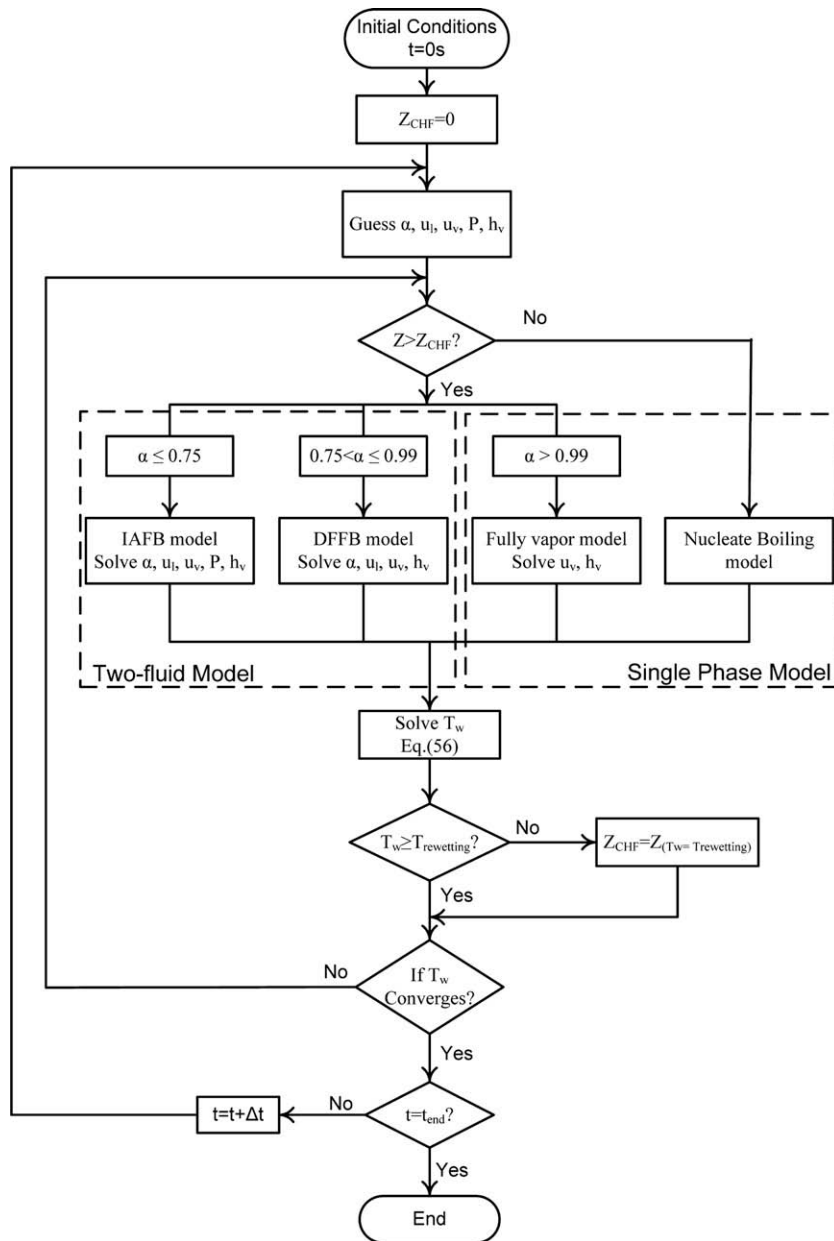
Initial Conditions
t=0s

$Z_{CHF}=0$

Guess α, $u_l$, $u_v$, P, $h_v$

$Z>Z_{CHF}$?

No

Yes

α ≤ 0.75

0.75<α ≤ 0.99

α > 0.99

IAFB model
Solve α, $u_l$, $u_v$, P, $h_v$

DFFB model
Solve α, $u_l$, $u_v$, $h_v$

Fully vapor model
Solve $u_v$, $h_v$

Nucleate Boiling model

Two-fluid Model

Single Phase Model

Solve $T_w$
Eq.(56)

$T_w \geq T_{rewetting}$?

No

$Z_{CHF}=Z_{(Tw=Trewetting)}$

Yes

No

If $T_w$ Converges?

Yes

t=t+Δt

No

$t=t_{end}$?

Yes

End